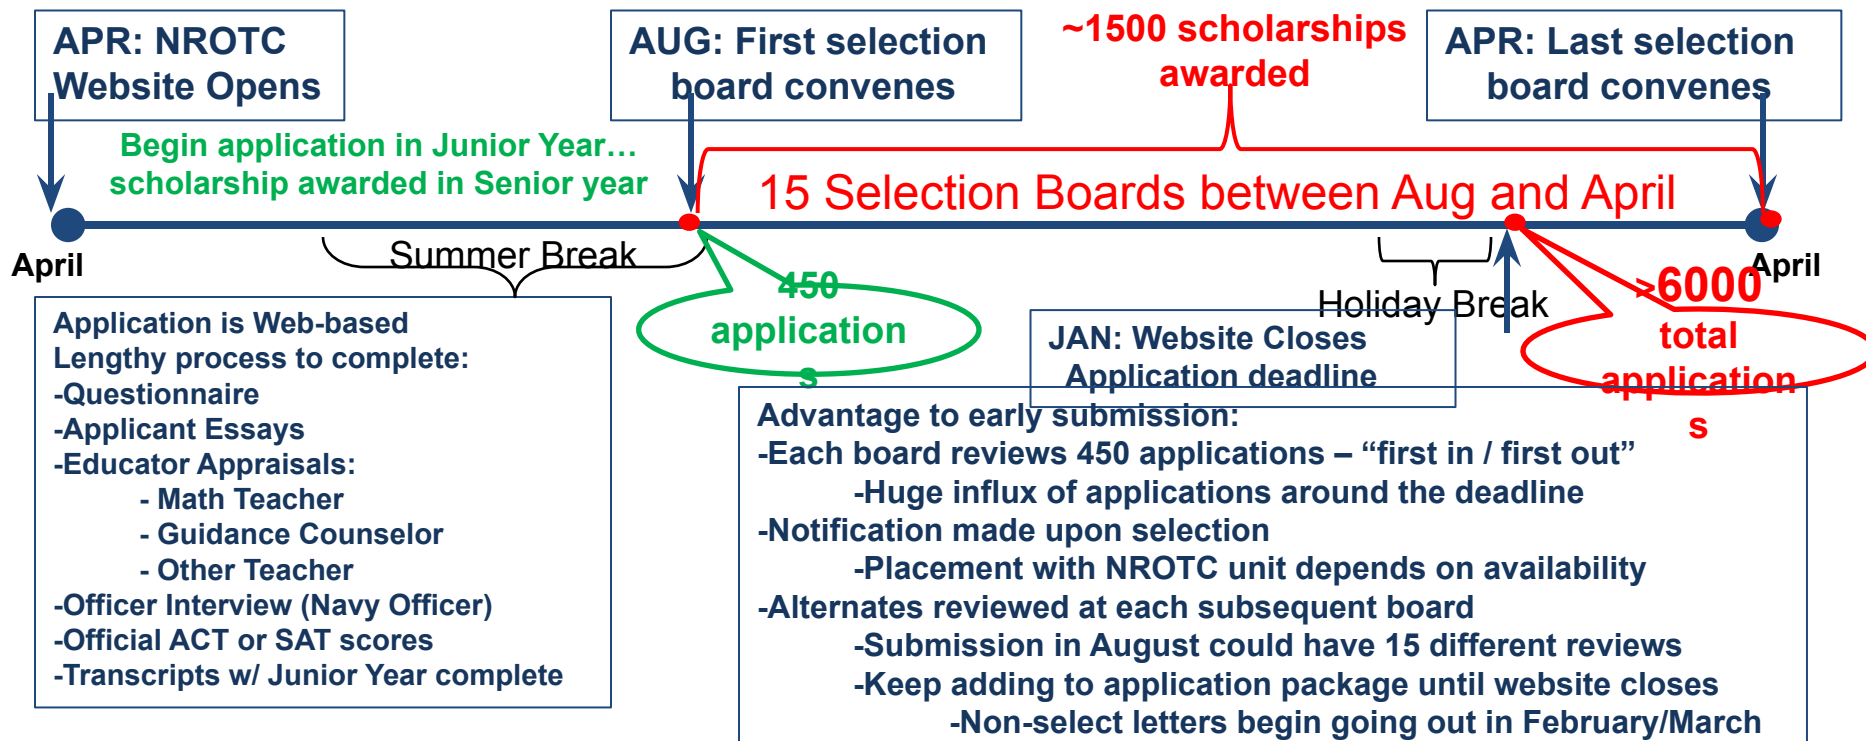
APR: NROTC Website Opens

AUG: First selection board convenes

~1500 scholarships awarded

APR: Last selection board convenes

Begin application in Junior Year… scholarship awarded in Senior year

15 Selection Boards between Aug and April

April

Summer Break

April

450 application s

Holiday Break

>6000 total application s

Application is Web-based
Lengthy process to complete:
-Questionnaire
-Applicant Essays
-Educator Appraisals:
- Math Teacher
- Guidance Counselor
- Other Teacher
-Officer Interview (Navy Officer)
-Official ACT or SAT scores
-Transcripts w/ Junior Year complete

JAN: Website Closes
Application deadline

Advantage to early submission:
-Each board reviews 450 applications – “first in / first out”
-Huge influx of applications around the deadline
-Notification made upon selection
-Placement with NROTC unit depends on availability
-Alternates reviewed at each subsequent board
-Submission in August could have 15 different reviews
-Keep adding to application package until website closes
-Non-select letters begin going out in February/March